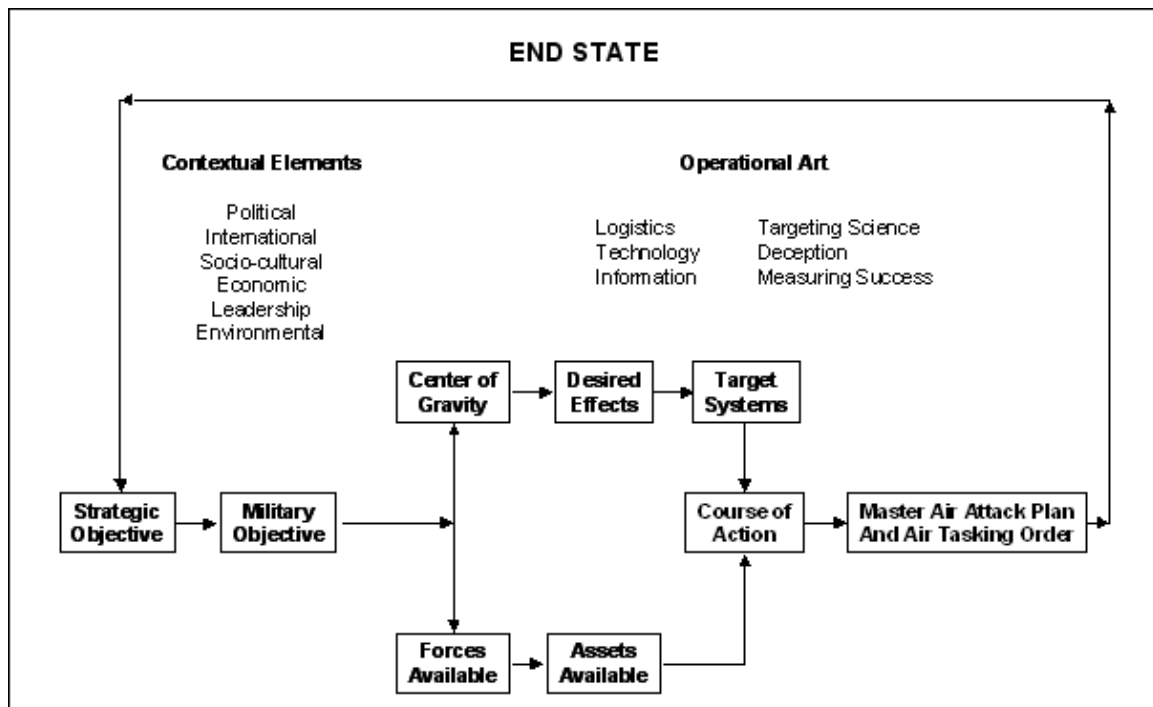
END STATE

Contextual Elements

Political
International
Socio-cultural
Economic
Leadership
Environmental

Operational Art

Logistics
Technology
Information

Targeting Science
Deception
Measuring Success

Center of Gravity

Desired Effects

Target Systems

Strategic Objective

Military Objective

Course of Action

Master Air Attack Plan And Air Tasking Order

Forces Available

Assets Available